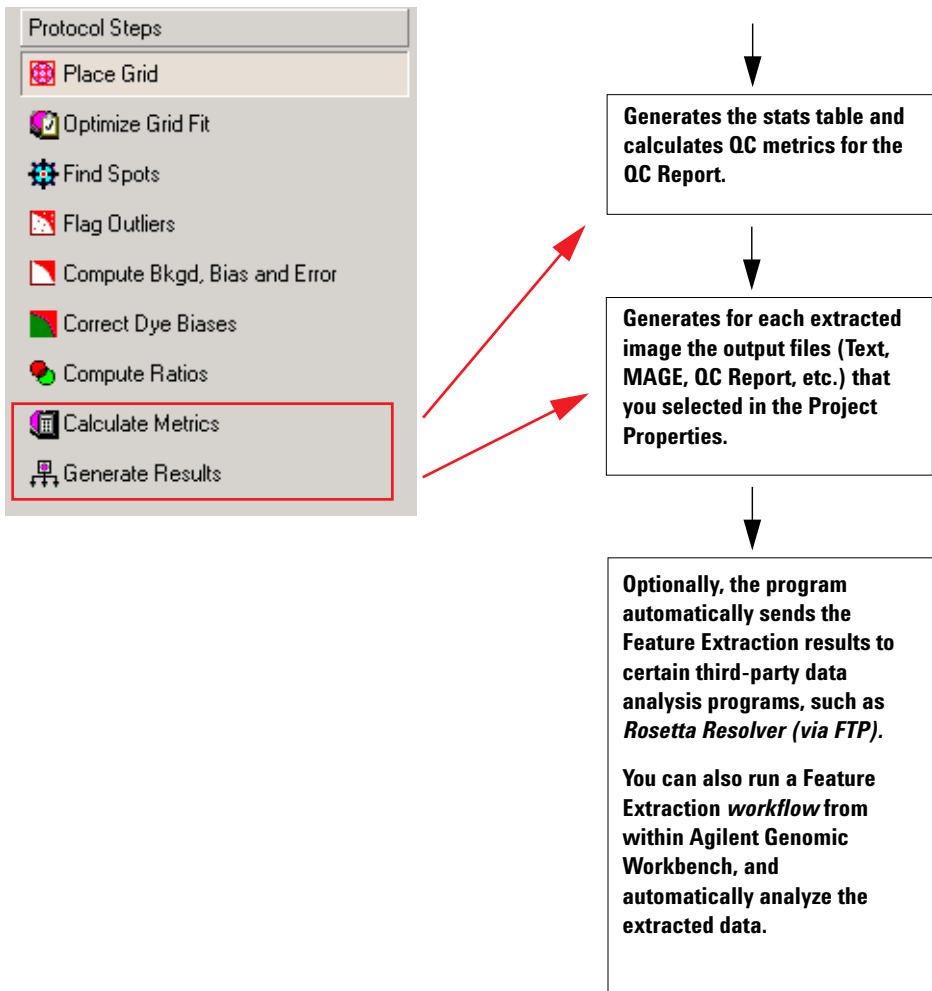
Protocol Steps

Place Grid

Optimize Grid Fit

Find Spots

Flag Outliers

Compute Bkgd, Bias and Error

Correct Dye Biases

Compute Ratios

Calculate Metrics

Generate Results

Generates the stats table and calculates QC metrics for the QC Report.

Generates for each extracted image the output files (Text, MAGE, QC Report, etc.) that you selected in the Project Properties.

Optionally, the program automatically sends the Feature Extraction results to certain third-party data analysis programs, such as *Rosetta Resolver (via FTP).*

You can also run a Feature Extraction *workflow* from within Agilent Genomic Workbench, and automatically analyze the extracted data.